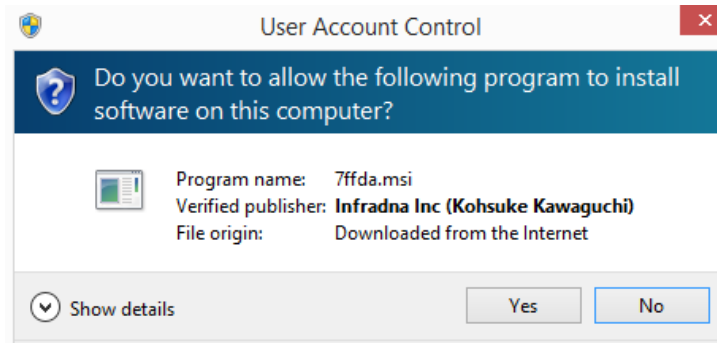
User Account Control

Do you want to allow the following program to install software on this computer?

| | |
|---|---|
| Program name: | 7ffda.msi |
| Verified publisher: | Infradna Inc (Kohsuke Kawaguchi) |
| File origin: | Downloaded from the Internet |

Show details

Yes

No